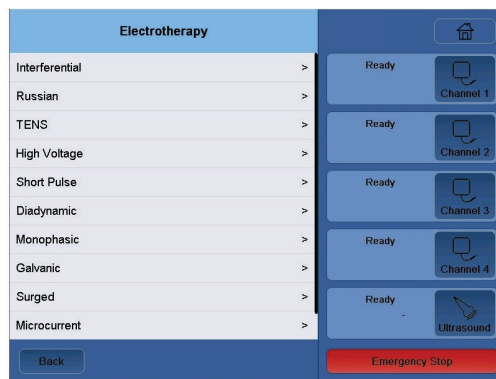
Electrotherapy

Interferential >
Russian >
TENS >
High Voltage >
Short Pulse >
Diadynamic >
Monophasic >
Galvanic >
Surged >
Microcurrent >

Back

Ready
Channel 1

Ready
Channel 2

Ready
Channel 3

Ready
Channel 4

Ready
-
Ultrasound

Emergency Stop